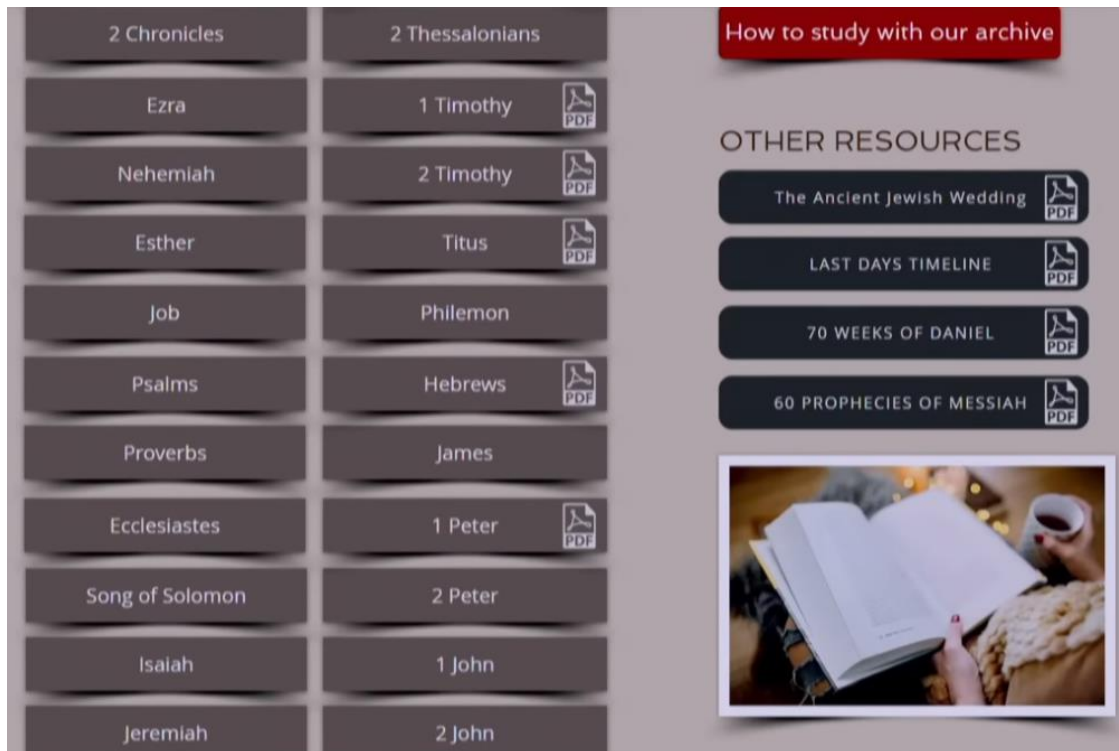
2 Chronicles

Ezra

Nehemiah

Esther

Job

Psalms

Proverbs

Ecclesiastes

Song of Solomon

Isaiah

Jeremiah

2 Thessalonians

1 Timothy PDF

2 Timothy PDF

Titus PDF

Philemon

Hebrews PDF

James

1 Peter PDF

2 Peter

1 John

2 John

How to study with our archive

OTHER RESOURCES

The Ancient Jewish Wedding PDF

LAST DAYS TIMELINE PDF

70 WEEKS OF DANIEL PDF

60 PROPHECIES OF MESSIAH PDF